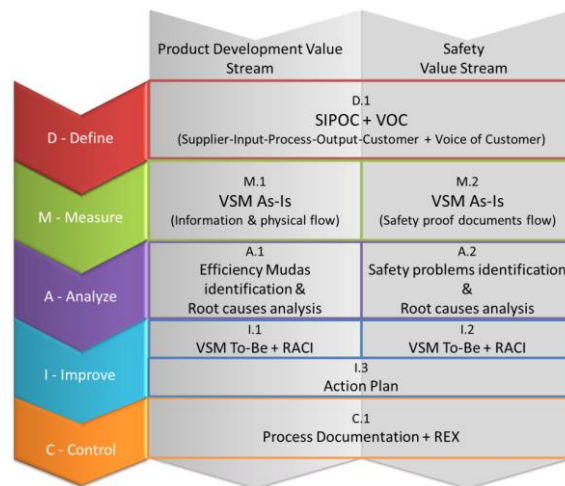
Product Development Value Stream

Safety Value Stream

D - Define

D.1
SIPOC + VOC
(Supplier-Input-Process-Output-Customer + Voice of Customer)

M - Measure

M.1
VSM As-Is
(Information & physical flow)

M.2
VSM As-Is
(Safety proof documents flow)

A - Analyze

A.1
Efficiency Mudas identification & Root causes analysis

A.2
Safety problems identification & Root causes analysis

I - Improve

I.1
VSM To-Be + RACI

I.2
VSM To-Be + RACI

I.3
Action Plan

C - Control

C.1
Process Documentation + REX